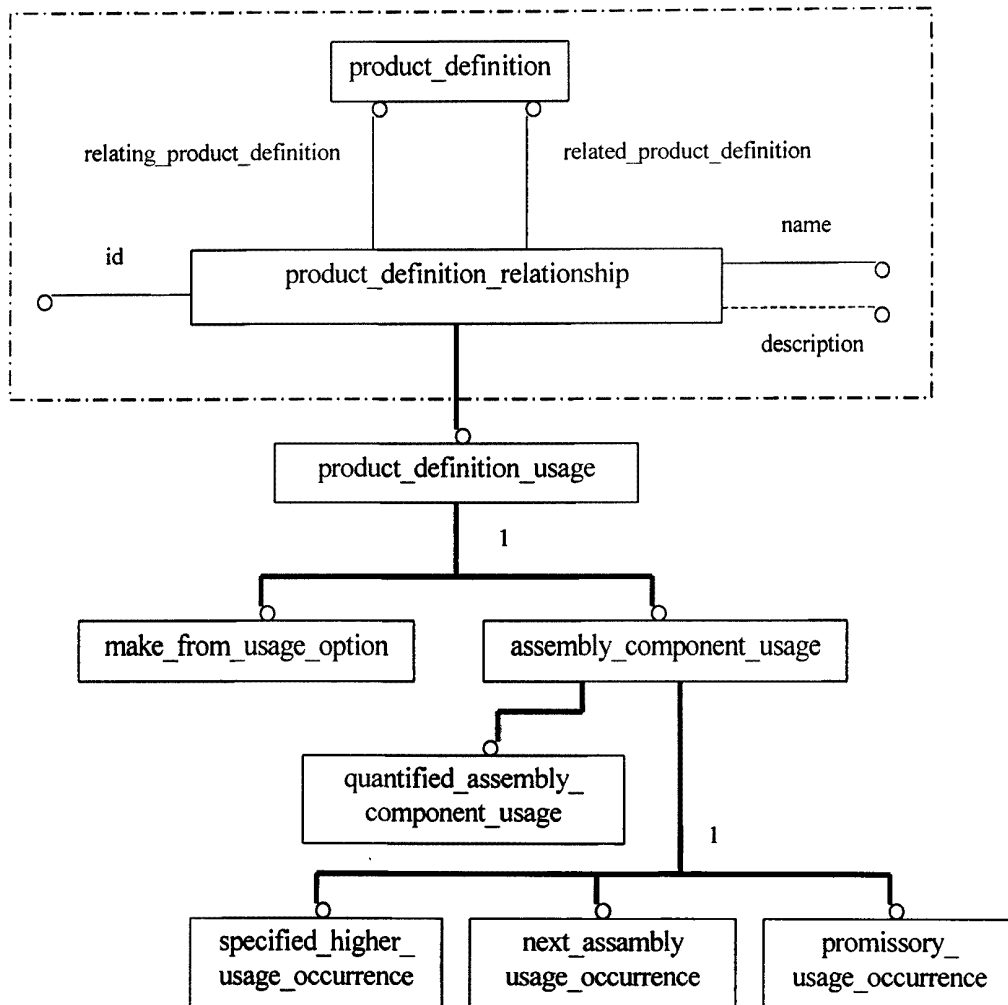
product_definition

relating_product_definition

related_product_definition

name

id

product_definition_relationship

description

product_definition_usage

1

make_from_usage_option

assembly_component_usage

quantified_assembly_component_usage

1

specified_higher_usage_occurrence

next_assambly usage_occurrence

promissory_usage_occurrence